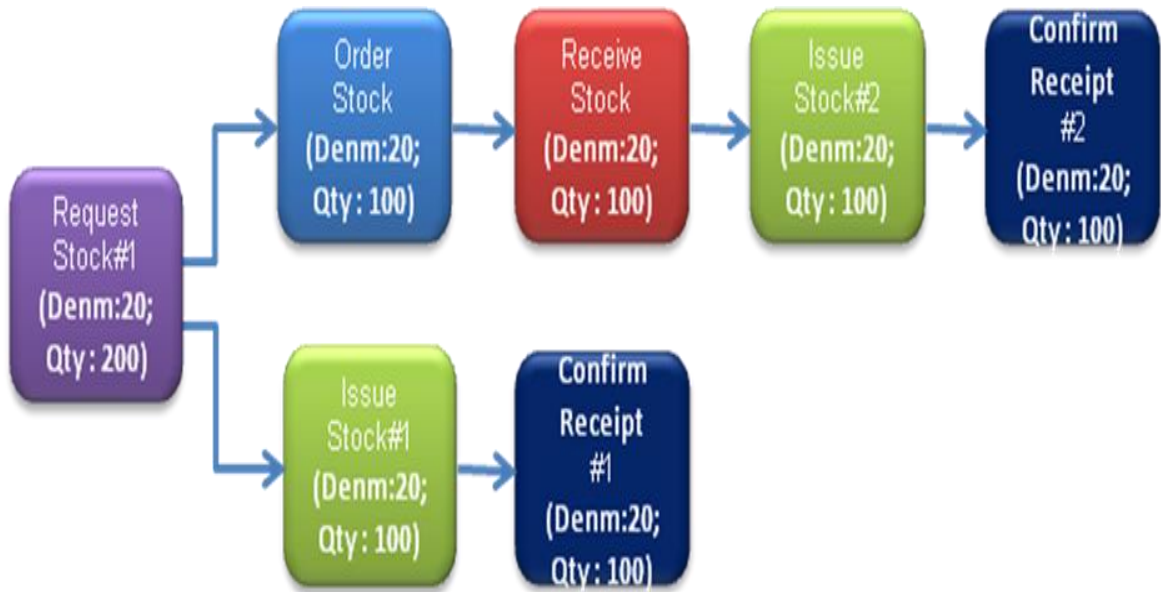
Request Stock#1 (Denm:20; Qty : 200)

Order Stock (Denm:20; Qty : 100)

Receive Stock (Denm:20; Qty : 100)

Issue Stock#2 (Denm:20; Qty : 100)

Confirm Receipt #2 (Denm:20; Qty : 100)

Issue Stock#1 (Denm:20; Qty : 100)

Confirm Receipt #1 (Denm:20; Qty : 100)